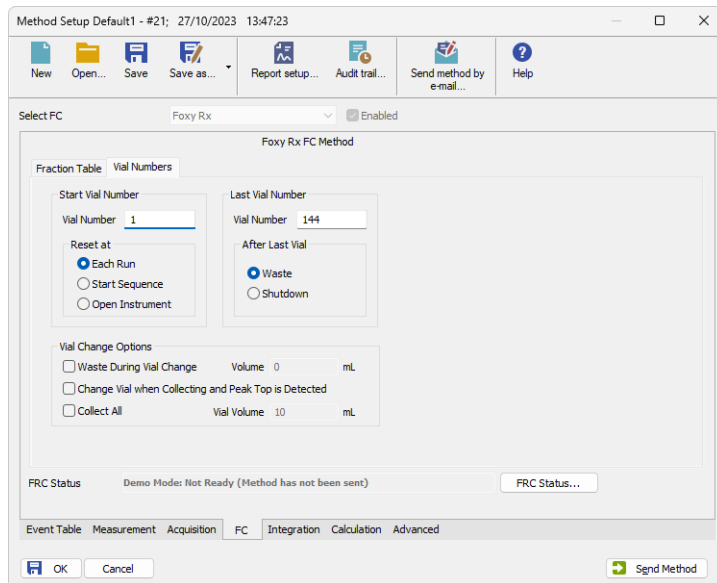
Method Setup Default1 - #21;  27/10/2023  13:47:23

New  Open...  Save  Save as...  Report setup...  Audit trail...  Send method by e-mail...  Help

Select FC  Foxy Rx  Enabled

Foxy Rx FC Method

Fraction Table  Vial Numbers

Start Vial Number
Vial Number  1
Reset at
Each Run
Start Sequence
Open Instrument

Last Vial Number
Vial Number  144
After Last Vial
Waste
Shutdown

Vial Change Options
Waste During Vial Change  Volume  0  mL
Change Vial when Collecting and Peak Top is Detected
Collect All  Vial Volume  10  mL

FRC Status  Demo Mode: Not Ready (Method has not been sent)  FRC Status...

Event Table  Measurement  Acquisition  FC  Integration  Calculation  Advanced

OK  Cancel  Send Method